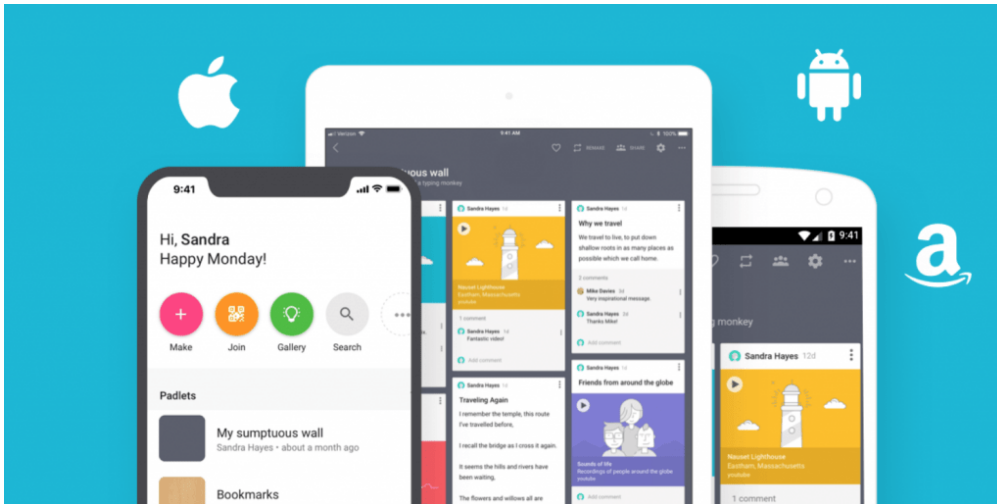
9:41

Hi, Sandra
Happy Monday!

Make
Join
Gallery
Search

Padlets

My sumptuous wall
Sandra Hayes • about a month ago

Bookmarks

9:41 AM

uous wall
a typing monkey

Sandra Hayes 1d

Nauset Lighthouse
Eastham, Massachusetts
youtube

1 comment

Sandra Hayes 1d
Fantastic video!

Add comment

Sandra Hayes 1d

Traveling Again

I remember the temple, this route I've travelled before,

I recall the bridge as I cross it again.

It seems the hills and rivers have been waiting.

The flowers and willows all are

Sandra Hayes 1d

Why we travel

We travel to live, to put down shallow roots in as many places as possible which we call home.

2 comments

Mike Davies 1d
Very inspirational message.

Sandra Hayes 1d
Thanks Mike!

Add comment

Sandra Hayes 1d

Friends from around the globe

Sounds of life
Recordings of people around the globe
youtube

Add comment

9:41

g monkey

Sandra Hayes 12d

Nauset Lighthouse
Eastham, Massachusetts
youtube

1 comment